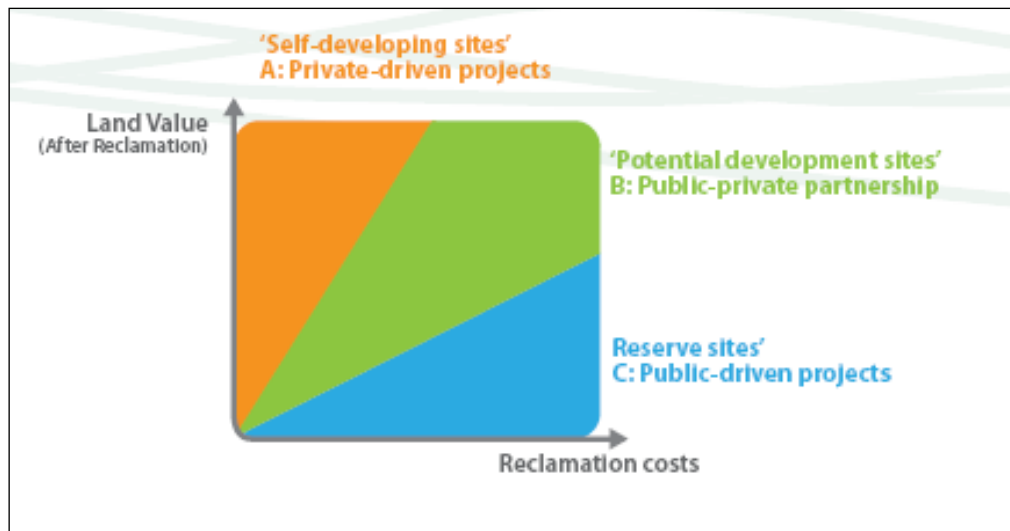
‘Self-developing sites’
A: Private-driven projects

Land Value
(After Reclamation)

‘Potential development sites’
B: Public-private partnership

Reserve sites’
C: Public-driven projects

Reclamation costs